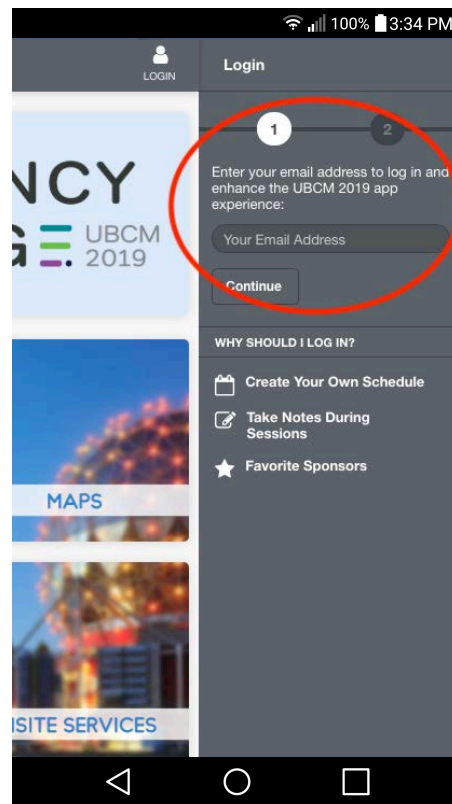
100% 3:34 PM

LOGIN

Login

NCY
G UBCM 2019

1
2

Enter your email address to log in and enhance the UBCM 2019 app experience:

Your Email Address

Continue

WHY SHOULD I LOG IN?

Create Your Own Schedule

Take Notes During Sessions

Favorite Sponsors

MAPS

SITE SERVICES